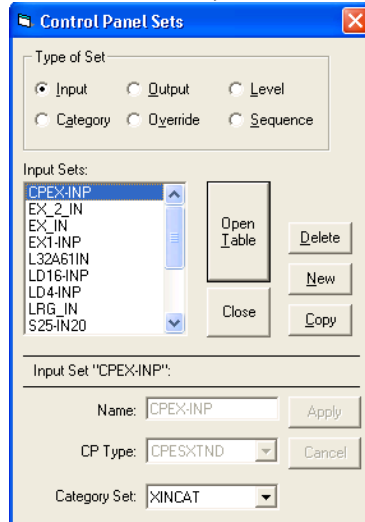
Control Panel Sets

Type of Set

Input
Output
Level
Category
Override
Sequence

Input Sets:

CPEX-INP
EX_2_IN
EX_IN
EX1-INP
L32A61IN
LD16-INP
LD4-INP
LRG_IN
S25-IN20

Open Table
Delete
New
Close
Copy

Input Set "CPEX-INP":

Name: CPEX-INP
Apply

CP Type: CPESXTND
Cancel

Category Set: XINCAT